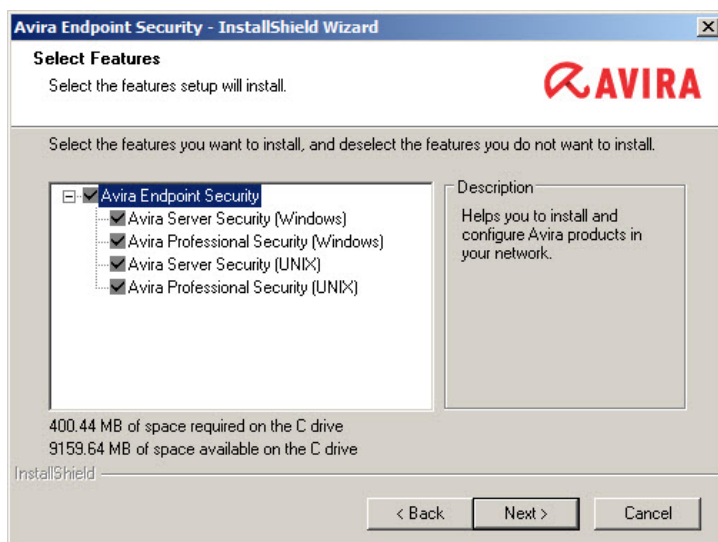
Avira Endpoint Security - InstallShield Wizard

Select Features

Select the features setup will install.

AVIRA

Select the features you want to install, and deselect the features you do not want to install.

Avira Endpoint Security
Avira Server Security (Windows)
Avira Professional Security (Windows)
Avira Server Security (UNIX)
Avira Professional Security (UNIX)

Description

Helps you to install and configure Avira products in your network.

400.44 MB of space required on the C drive
9159.64 MB of space available on the C drive

InstallShield

< Back

Next >

Cancel